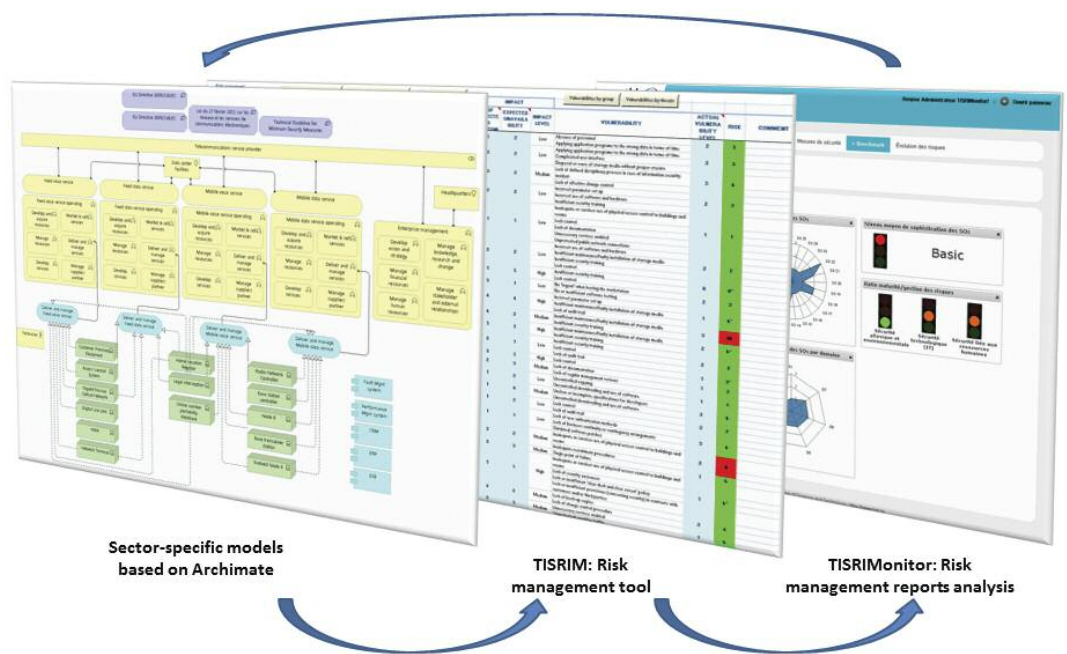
Sector-specific models based on Archimate

TISRIM: Risk management tool

TISRIMonitor: Risk management reports analysis

Telecommunication service provider

Fixed voice service

Fixed data service

Mobile voice service

Mobile data service

Headquarters

Enterprise management

VULNERABILITY

RISK

COMMENT

IMPACT

Vulnerability by group

Vulnerability by threats

Basic

Mesures de sécurité

Evolution des risques